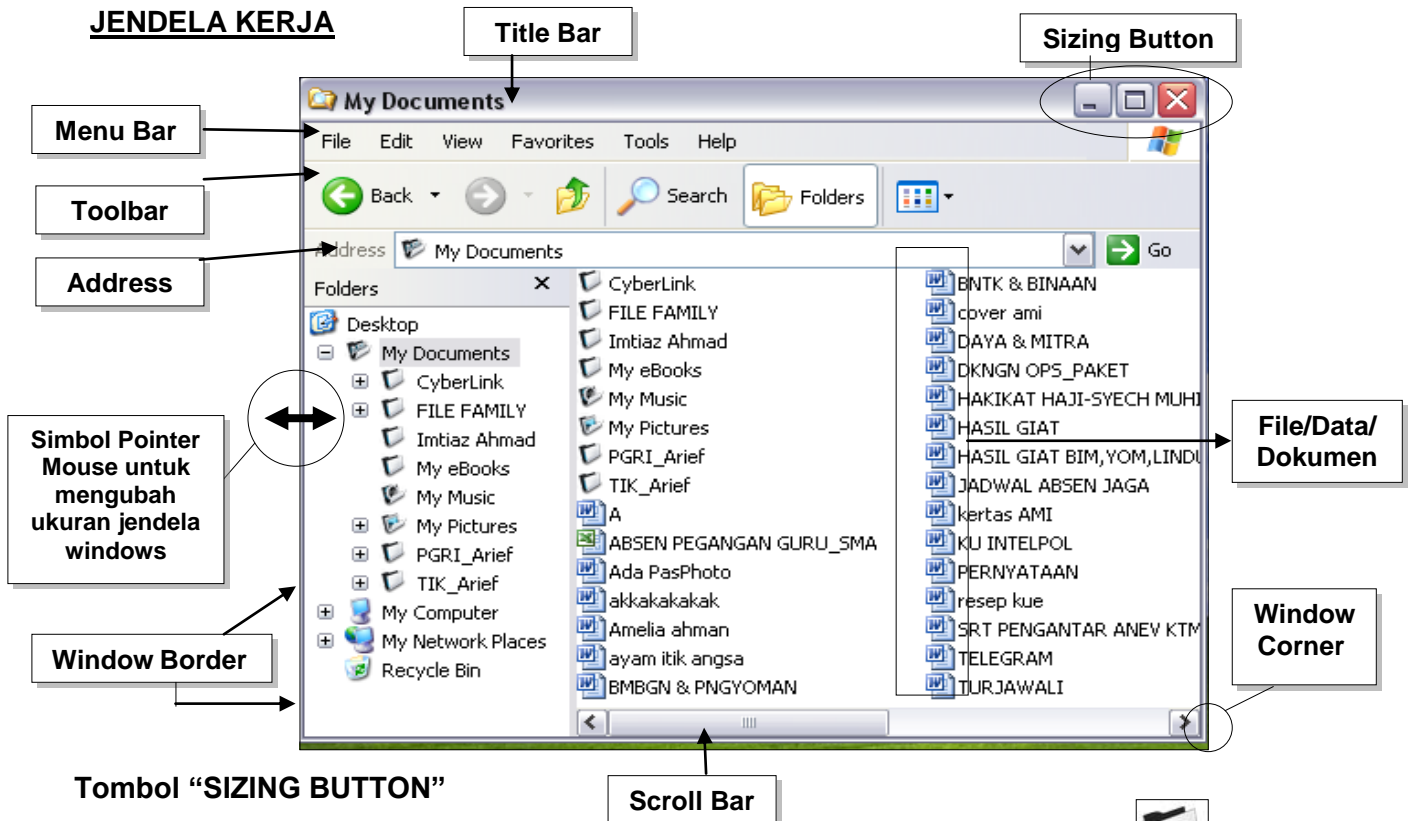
JENDELA KERJA

Title Bar

Sizing Button

My Documents

Menu Bar

File Edit View Favorites Tools Help

Toolbar

Back Search Folders

Address

Address My Documents Go

Folders ×

Desktop
My Documents
CyberLink
FILE FAMILY
Imtiaz Ahmad
My eBooks
My Music
My Pictures
PGRI_Arief
TIK_Arief
My Computer
My Network Places
Recycle Bin

CyberLink
FILE FAMILY
Imtiaz Ahmad
My eBooks
My Music
My Pictures
PGRI_Arief
TIK_Arief
A
ABSEN PEGANGAN GURU_SMA
Ada PasPhoto
akkakakakak
Amelia ahman
ayam itik angsa
BMBGN & PNGYOMAN

BNTK & BINAAN
cover ami
DAYA & MITRA
DKNGN OPS_PAKET
HAKIKAT HAJI-SYECH MUHI
HASIL GIAT
HASIL GIAT BIM,YOM,LINDU
JADWAL ABSEN JAGA
kertas AMI
KU INTELPOL
PERNYATAAN
resep kue
SRT PENGANTAR ANEV KTM
TELEGRAM
TURJAWALI

Simbol Pointer Mouse untuk mengubah ukuran jendela windows

File/Data/ Dokumen

Window Corner

Window Border

Tombol “SIZING BUTTON”

Scroll Bar